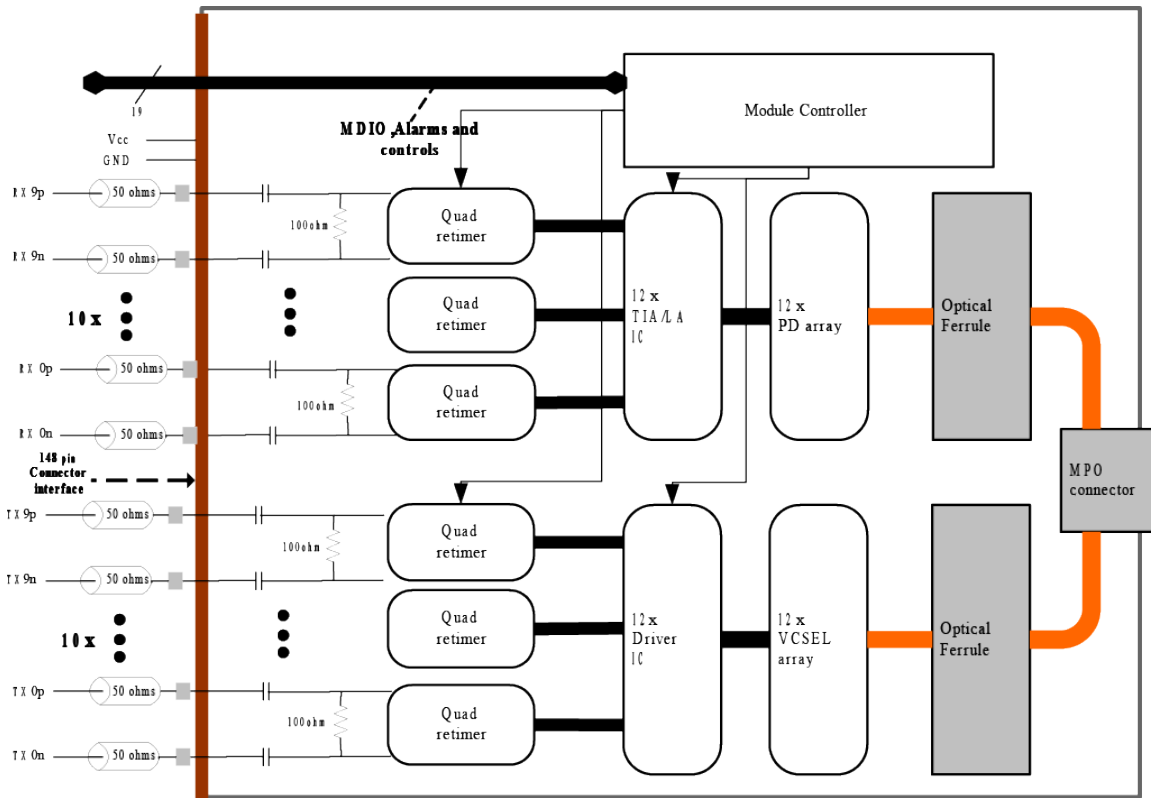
19

MDIO ,Alarms and controls

Module Controller

Vcc
GND

RX 9p
50 ohms
100ohm
Quad retimer
RX 9n
50 ohms

10 x

Quad retimer

12 x TIA/LA IC

12 x PD array

Optical Ferrule

RX 0p
50 ohms
100ohm
Quad retimer
RX 0n
50 ohms

148 pin Connector interface

MPO connector

TX 9p
50 ohms
100ohm
Quad retimer
TX 9n
50 ohms

10 x

Quad retimer

12 x Driver IC

12 x VCSEL array

Optical Ferrule

TX 0p
50 ohms
100ohm
Quad retimer
TX 0n
50 ohms